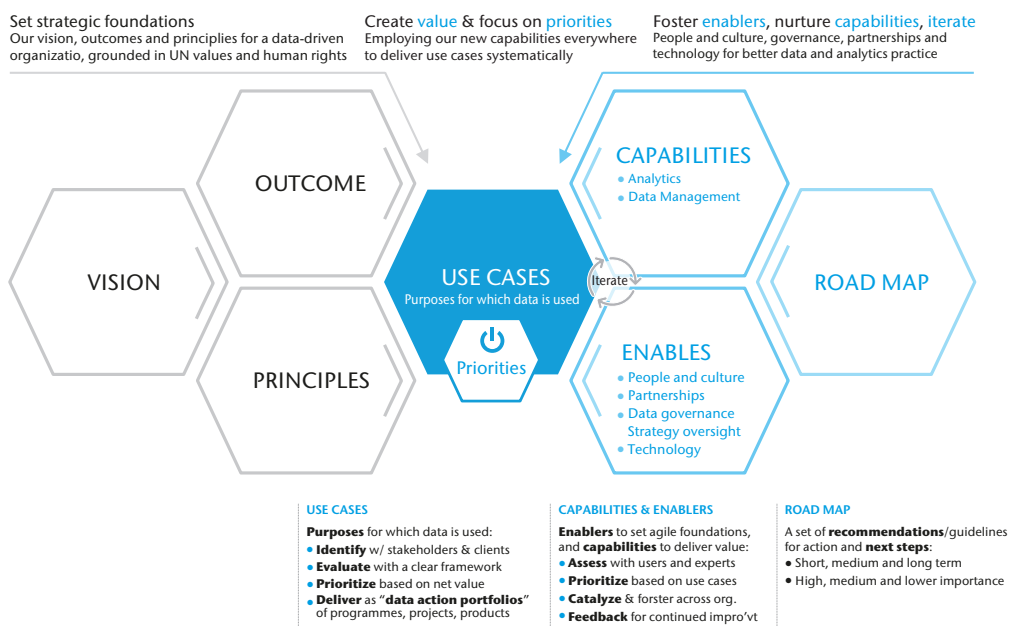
Set strategic foundations
Our vision, outcomes and principles for a data-driven organizatio, grounded in UN values and human rights

Create value & focus on priorities
Employing our new capabilities everywhere to deliver use cases systematically

Foster enablers, nurture capabilities, iterate
People and culture, governance, partnerships and technology for better data and analytics practice

OUTCOME

VISION

PRINCIPLES

USE CASES
Purposes for which data is used

Priorities

Iterate

CAPABILITIES
• Analytics
• Data Management

ROAD MAP

ENABLES
• People and culture
• Partnerships
• Data governance
Strategy oversight
• Technology

USE CASES
Purposes for which data is used:
• Identify w/ stakeholders & clients
• Evaluate with a clear framework
• Prioritize based on net value
• Deliver as "data action portfolios" of programmes, projects, products

CAPABILITIES & ENABLERS
Enablers to set agile foundations, and capabilities to deliver value:
• Assess with users and experts
• Prioritize based on use cases
• Catalyze & forster across org.
• Feedback for continued impro'vt

ROAD MAP
A set of recommendations/guidelines for action and next steps:
• Short, medium and long term
• High, medium and lower importance